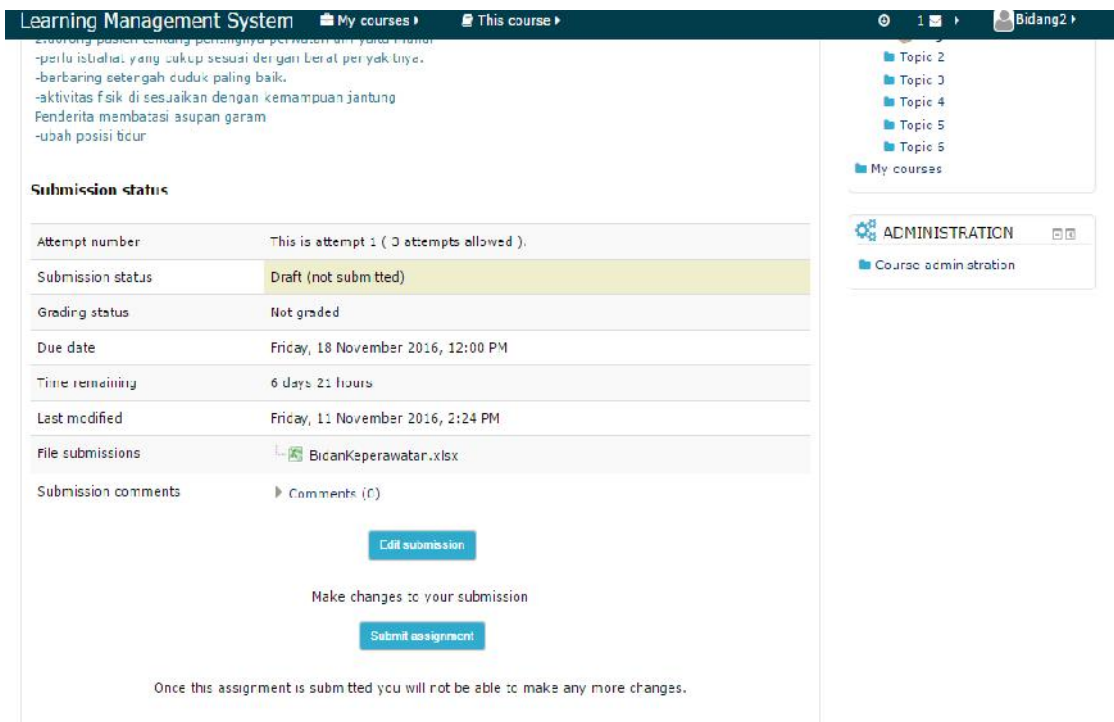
Learning Management System My courses ▸ This course ▸ 1 ▸ Bidang2 ▸

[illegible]
-perlu istirahat yang cukup sesuai dengan berat penyakitnya.
-berbaring setengah duduk paling baik.
-aktivitas fisik di sesuaikan dengan kemampuan jantung
Penderita membatasi asupan garam
-ubah posisi tidur

Topic 2
Topic 3
Topic 4
Topic 5
Topic 6
My courses

ADMINISTRATION
Course administration

Submission status

| | |
|---|---|
| Attempt number | This is attempt 1 ( 3 attempts allowed ). |
| Submission status | Draft (not submitted) |
| Grading status | Not graded |
| Due date | Friday, 18 November 2016, 12:00 PM |
| Time remaining | 6 days 21 hours |
| Last modified | Friday, 11 November 2016, 2:24 PM |
| File submissions | BidanKeperawatan.xlsx |
| Submission comments | Comments (0) |

Edit submission

Make changes to your submission

Submit assignment

Once this assignment is submitted you will not be able to make any more changes.